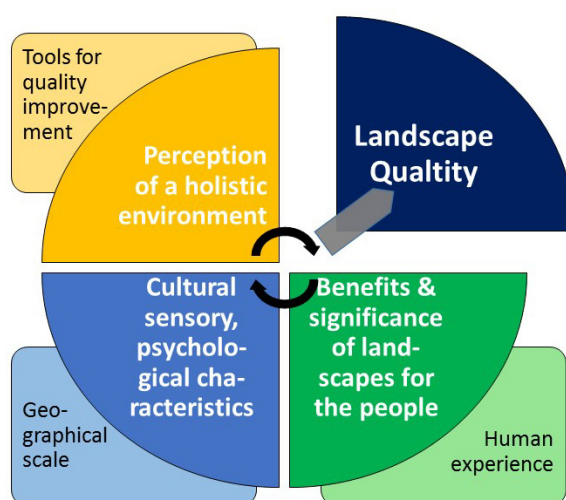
Tools for quality improvement

Perception of a holistic environment

Landscape Qualtity

Cultural sensory, psychological characteristics

Benefits & significance of landscapes for the people

Geographical scale

Human experience